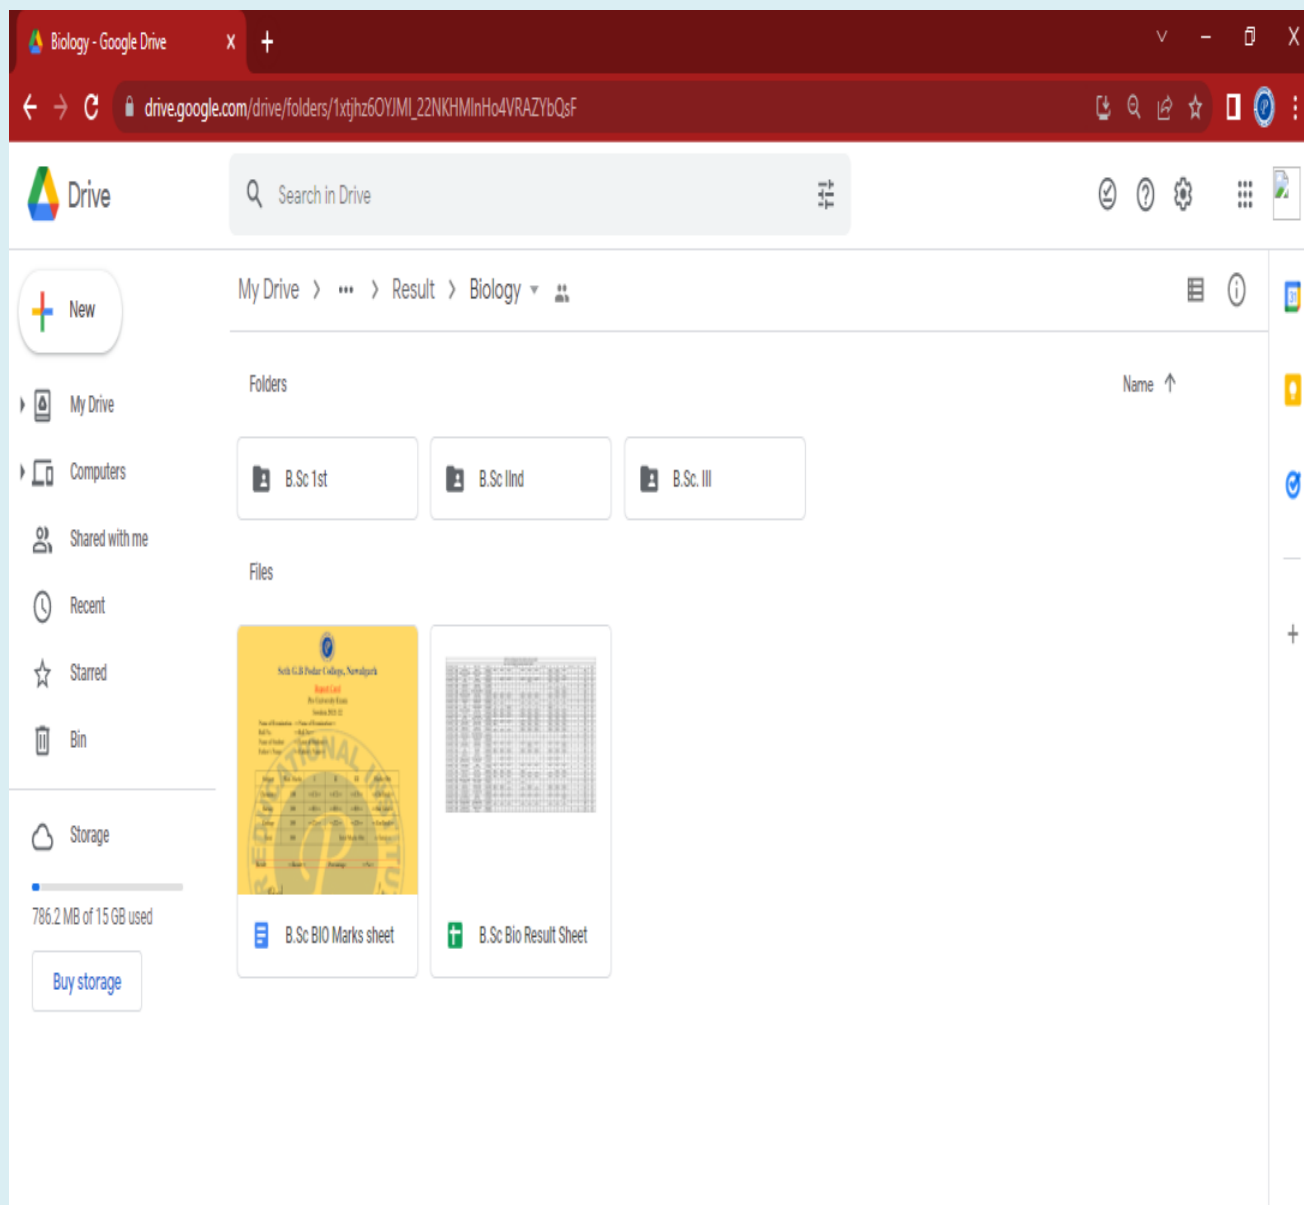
Biology - Google Drive X +

drive.google.com/drive/folders/1xtjhz6OYJMI_22NKHMInHo4VRAZYbQsF

Drive

Search in Drive

New

My Drive

Computers

Shared with me

Recent

Starred

Bin

Storage

786.2 MB of 15 GB used

Buy storage

My Drive > ••• > Result > Biology

Folders

Name ↑

B.Sc 1st

B.Sc IInd

B.Sc. III

Files

Seth G.B Podar College, Nawalgarh

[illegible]

B.Sc BIO Marks sheet

B.Sc Bio Result Sheet